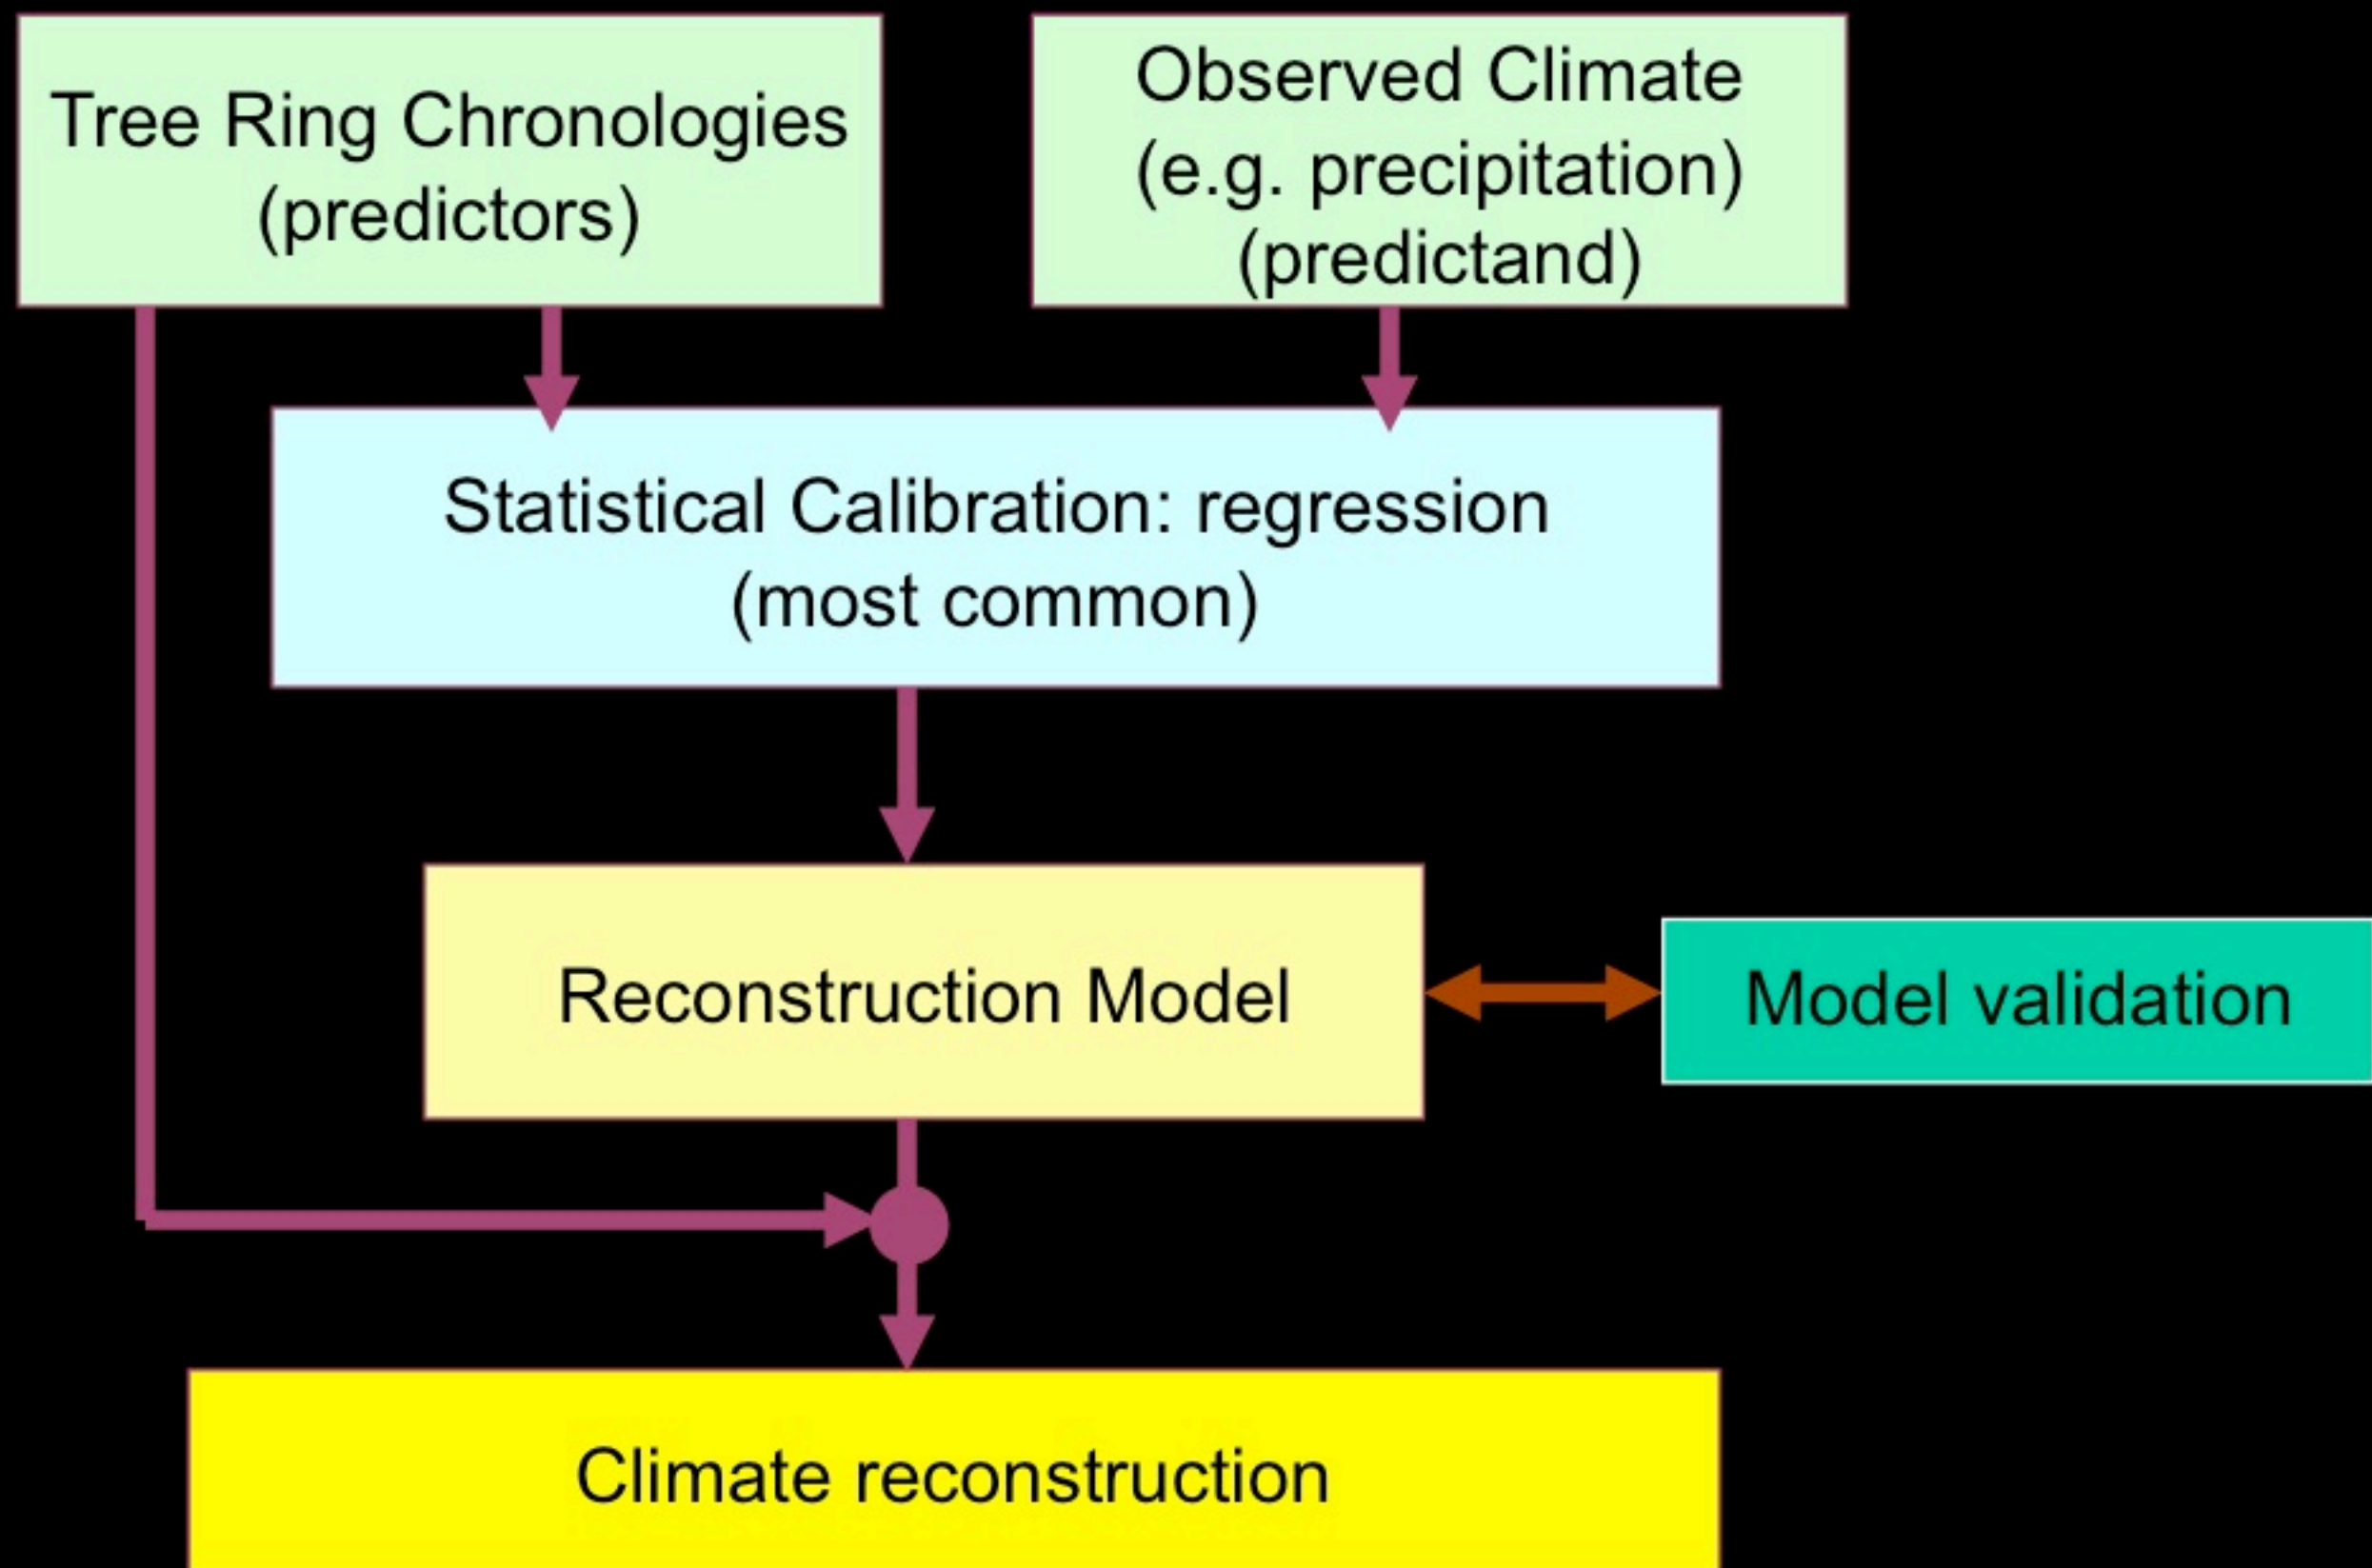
Tree Ring Chronologies (predictors)

Observed Climate (e.g. precipitation) (predictand)

Statistical Calibration: regression (most common)

Reconstruction Model

Model validation

Climate reconstruction